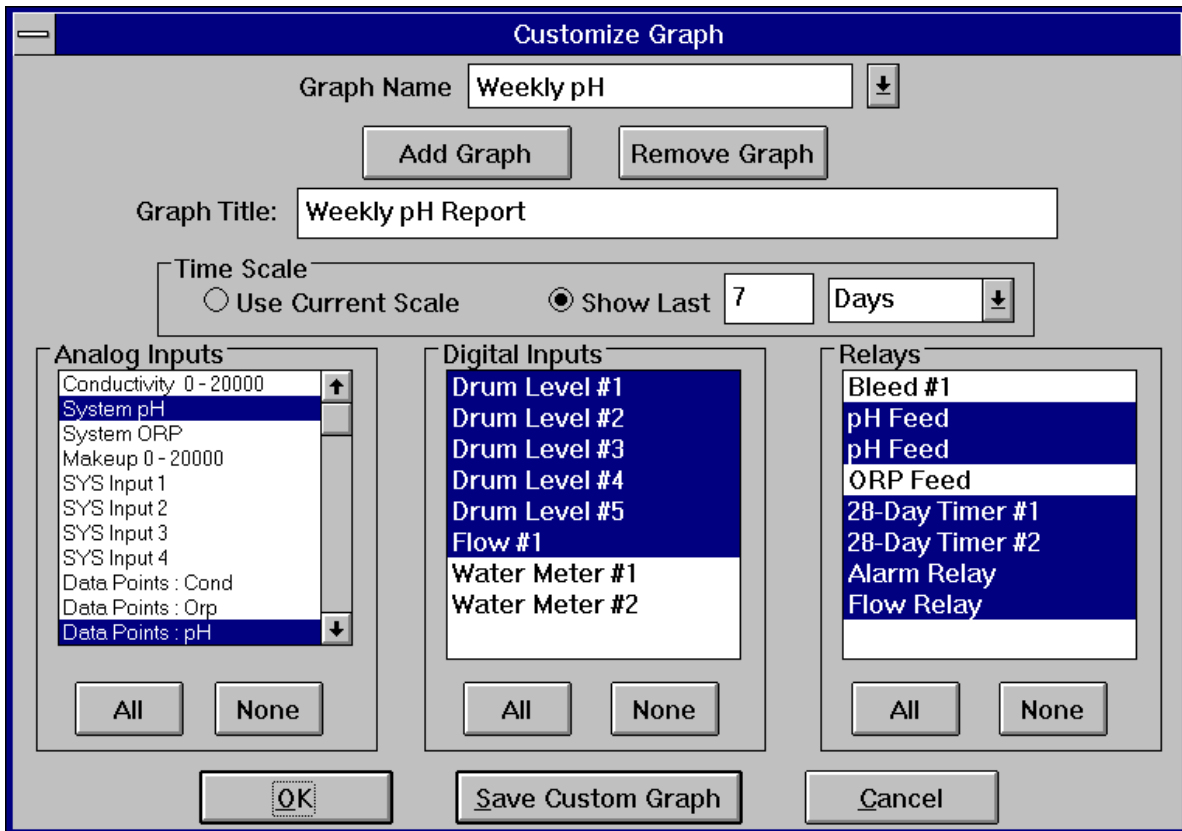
Customize Graph

Graph Name Weekly pH

Add Graph Remove Graph

Graph Title: Weekly pH Report

Time Scale
Use Current Scale Show Last 7 Days

Analog Inputs
Conductivity 0 - 20000
System pH
System ORP
Makeup 0 - 20000
SYS Input 1
SYS Input 2
SYS Input 3
SYS Input 4
Data Points : Cond
Data Points : Orp
Data Points : pH
All None

Digital Inputs
Drum Level #1
Drum Level #2
Drum Level #3
Drum Level #4
Drum Level #5
Flow #1
Water Meter #1
Water Meter #2
All None

Relays
Bleed #1
pH Feed
pH Feed
ORP Feed
28-Day Timer #1
28-Day Timer #2
Alarm Relay
Flow Relay
All None

OK Save Custom Graph Cancel